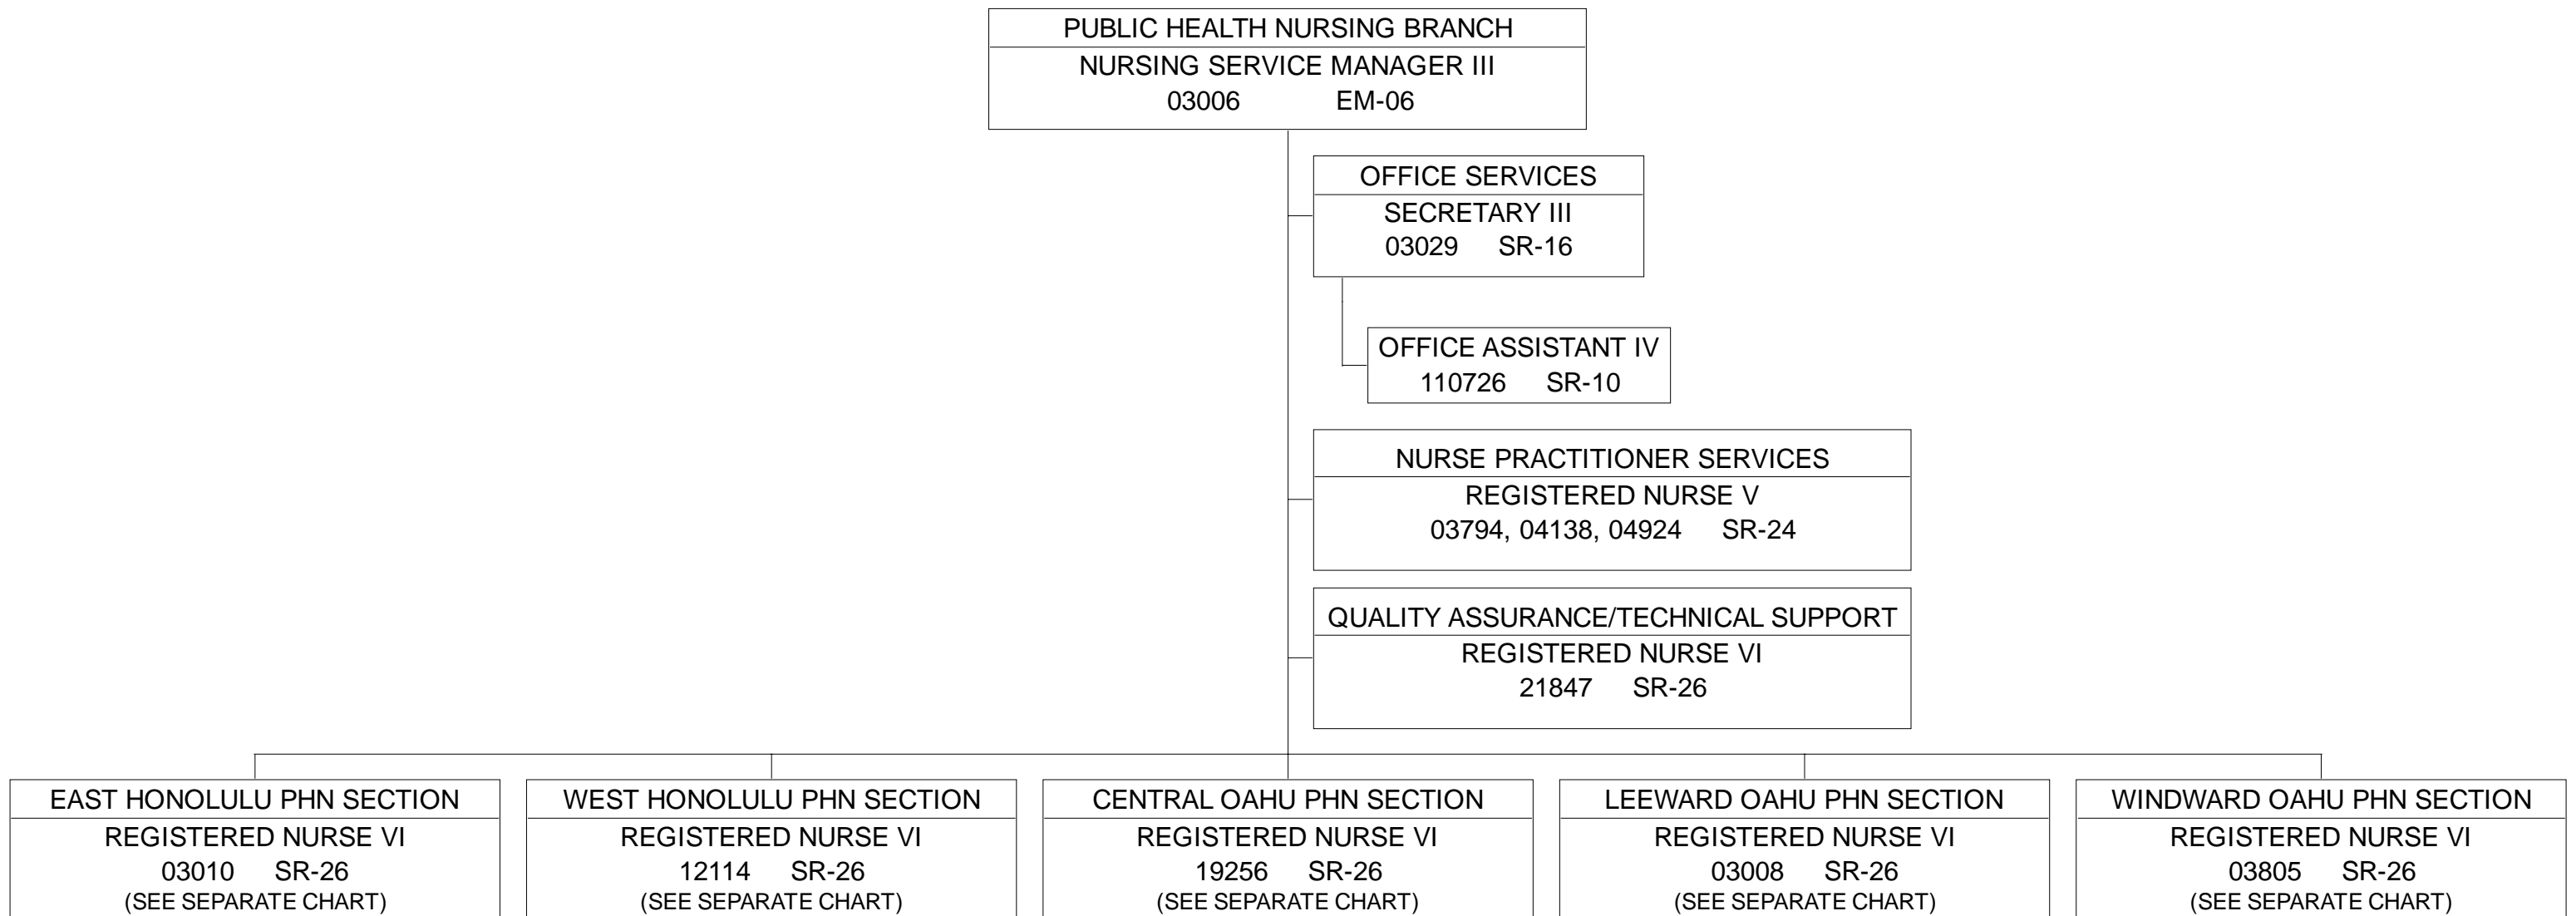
PUBLIC HEALTH NURSING BRANCH
NURSING SERVICE MANAGER III
03006 EM-06

OFFICE SERVICES
SECRETARY III
03029 SR-16

OFFICE ASSISTANT IV
110726 SR-10

NURSE PRACTITIONER SERVICES
REGISTERED NURSE V
03794, 04138, 04924 SR-24

QUALITY ASSURANCE/TECHNICAL SUPPORT
REGISTERED NURSE VI
21847 SR-26

EAST HONOLULU PHN SECTION
REGISTERED NURSE VI
03010 SR-26
(SEE SEPARATE CHART)

WEST HONOLULU PHN SECTION
REGISTERED NURSE VI
12114 SR-26
(SEE SEPARATE CHART)

CENTRAL OAHU PHN SECTION
REGISTERED NURSE VI
19256 SR-26
(SEE SEPARATE CHART)

LEEWARD OAHU PHN SECTION
REGISTERED NURSE VI
03008 SR-26
(SEE SEPARATE CHART)

WINDWARD OAHU PHN SECTION
REGISTERED NURSE VI
03805 SR-26
(SEE SEPARATE CHART)